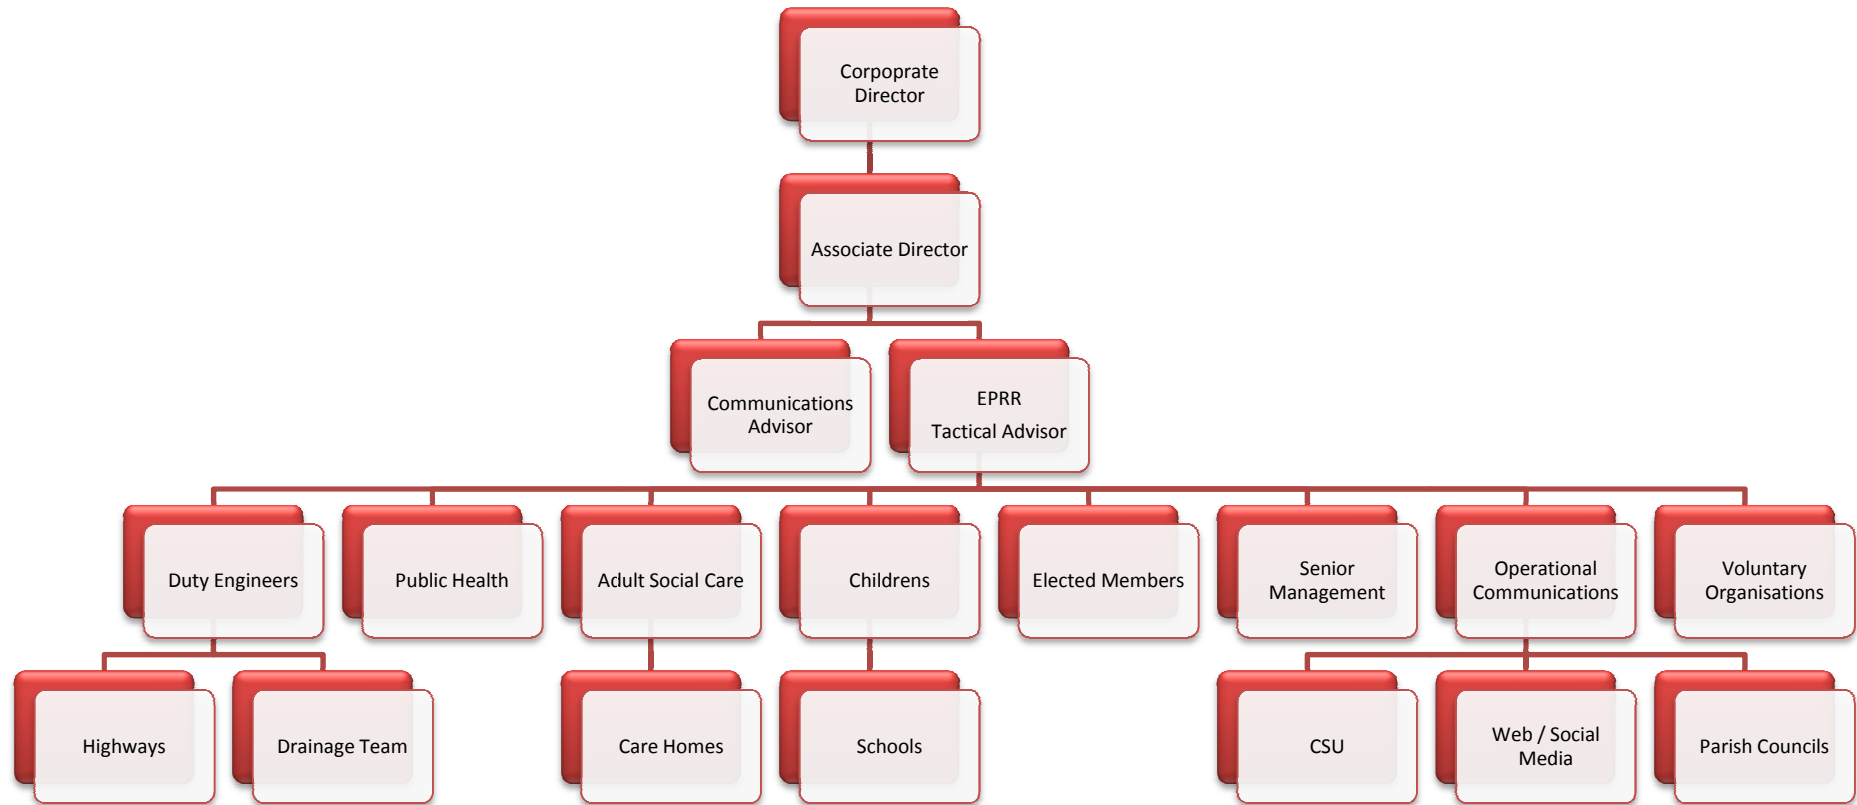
Corpoprate Director

Associate Director

Communications Advisor

EPRR
Tactical Advisor

Duty Engineers

Public Health

Adult Social Care

Childrens

Elected Members

Senior Management

Operational Communications

Voluntary Organisations

Highways

Drainage Team

Care Homes

Schools

CSU

Web / Social Media

Parish Councils